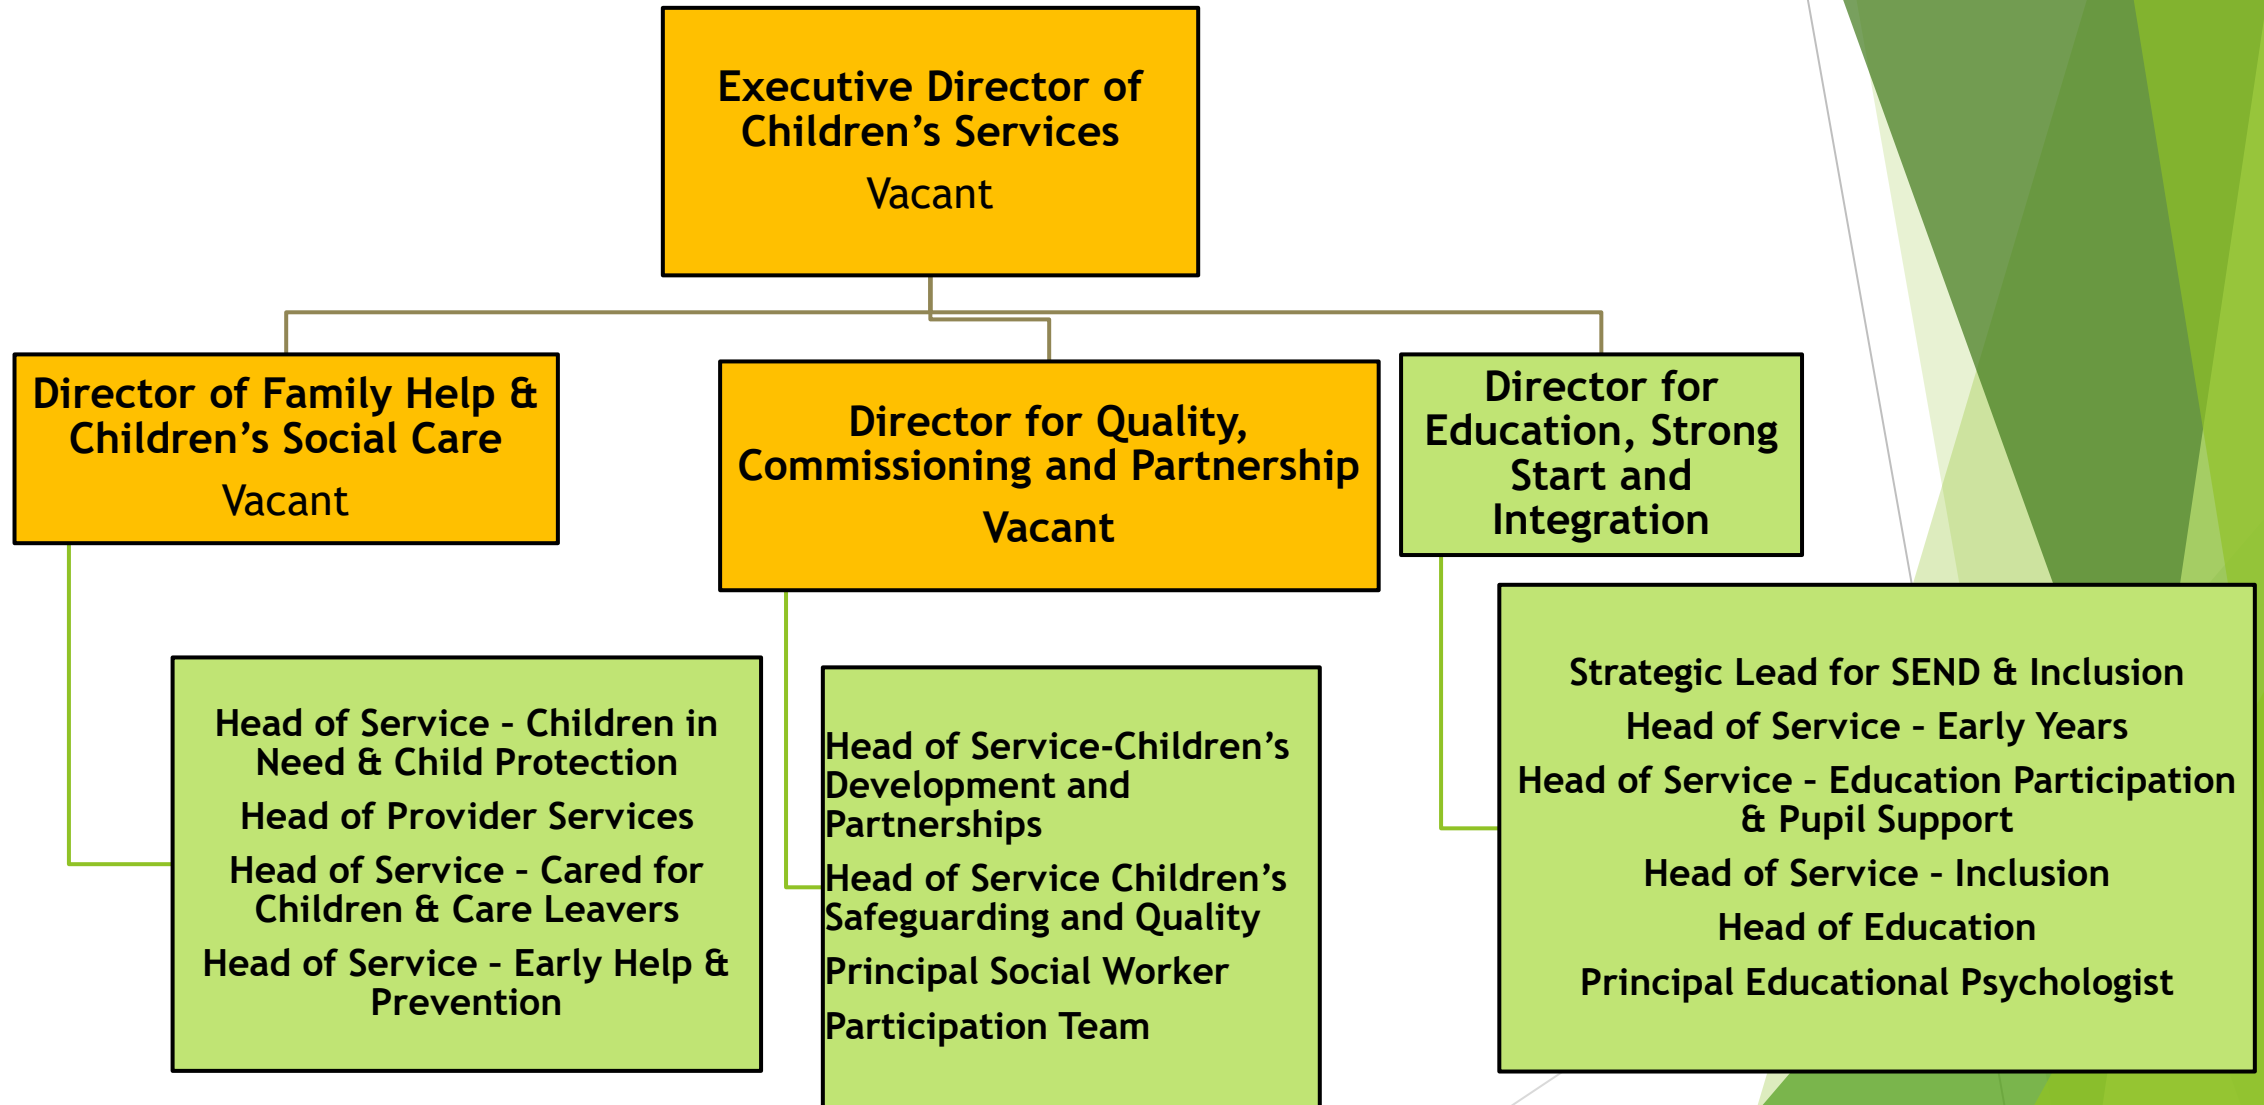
Executive Director of Children’s Services
Vacant

Director of Family Help & Children’s Social Care
Vacant

Director for Quality, Commissioning and Partnership
Vacant

Director for Education, Strong Start and Integration

Head of Service - Children in Need & Child Protection
Head of Provider Services
Head of Service - Cared for Children & Care Leavers
Head of Service - Early Help & Prevention

Head of Service-Children’s Development and Partnerships
Head of Service Children’s Safeguarding and Quality
Principal Social Worker
Participation Team

Strategic Lead for SEND & Inclusion
Head of Service - Early Years
Head of Service - Education Participation & Pupil Support
Head of Service - Inclusion
Head of Education
Principal Educational Psychologist